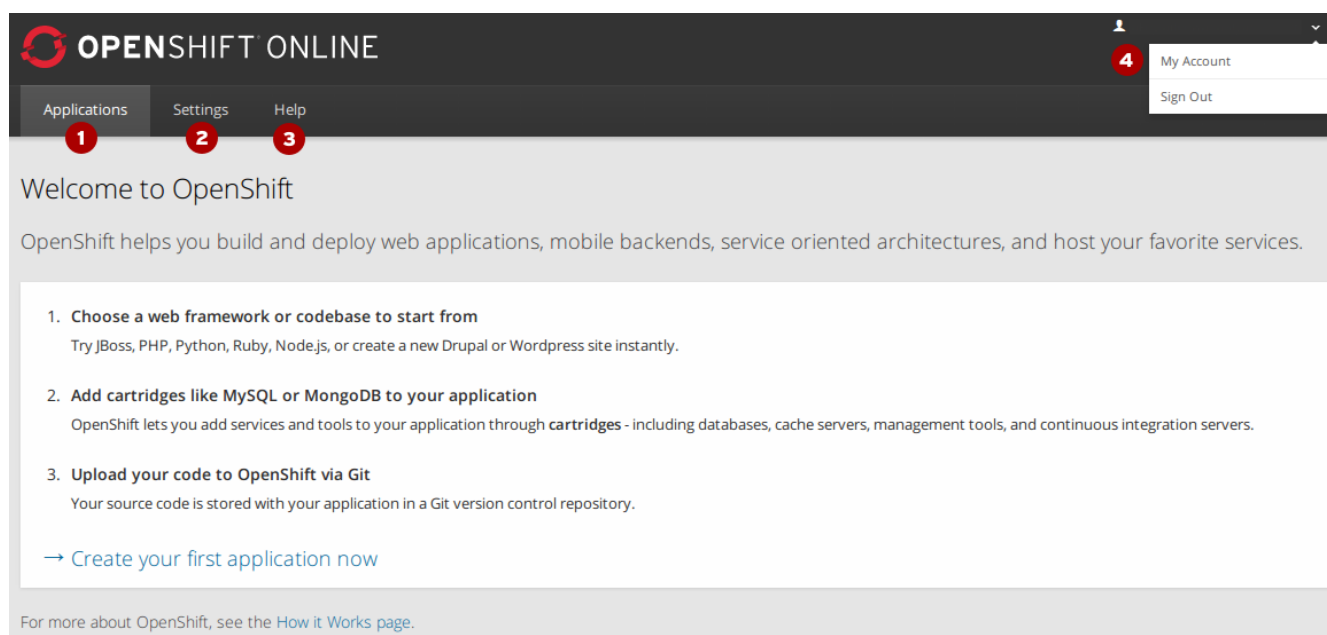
OPENSHIFT ONLINE

My Account
Sign Out

4

Applications Settings Help

1 2 3

Welcome to OpenShift

OpenShift helps you build and deploy web applications, mobile backends, service oriented architectures, and host your favorite services.

1. Choose a web framework or codebase to start from
Try JBoss, PHP, Python, Ruby, Node.js, or create a new Drupal or Wordpress site instantly.

2. Add cartridges like MySQL or MongoDB to your application
OpenShift lets you add services and tools to your application through cartridges - including databases, cache servers, management tools, and continuous integration servers.

3. Upload your code to OpenShift via Git
Your source code is stored with your application in a Git version control repository.

→ Create your first application now

For more about OpenShift, see the How it Works page.